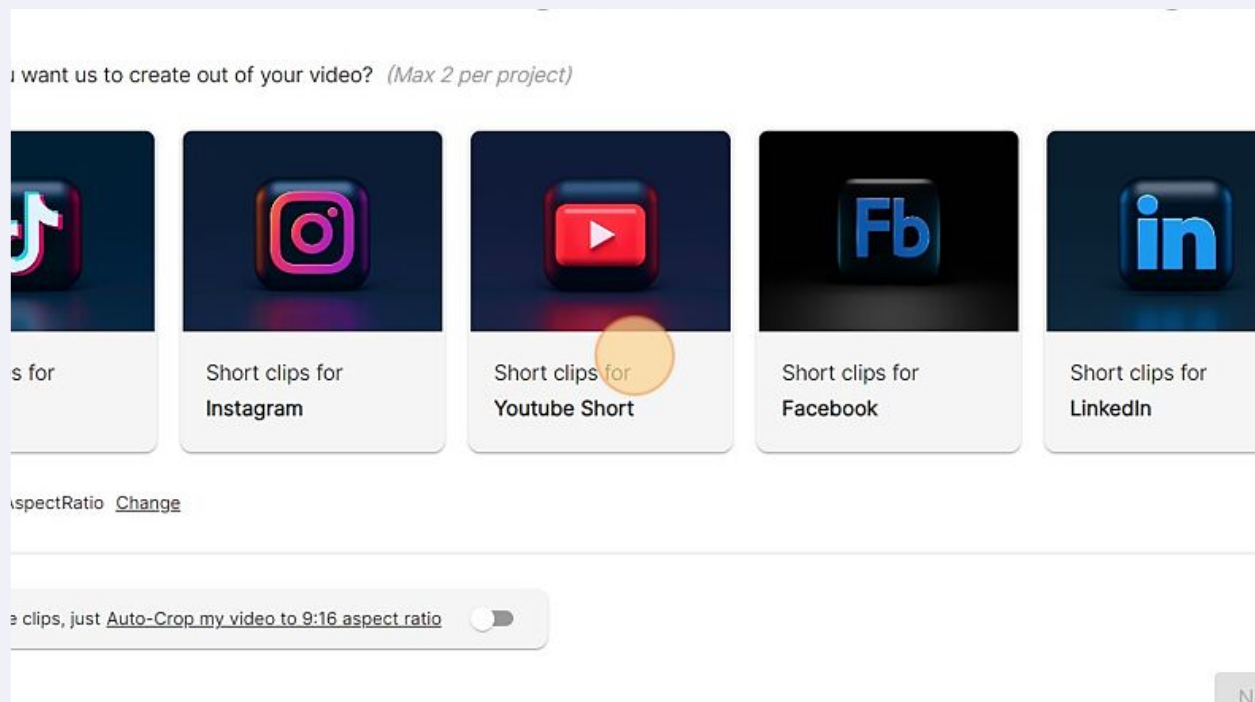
ı want us to create out of your video? (Max 2 per project)

s for

Short clips for
Instagram

Short clips for
Youtube Short

Fb

Short clips for
Facebook

in

Short clips for
LinkedIn

ıspectRatio Change

e clips, just Auto-Crop my video to 9:16 aspect ratio

N